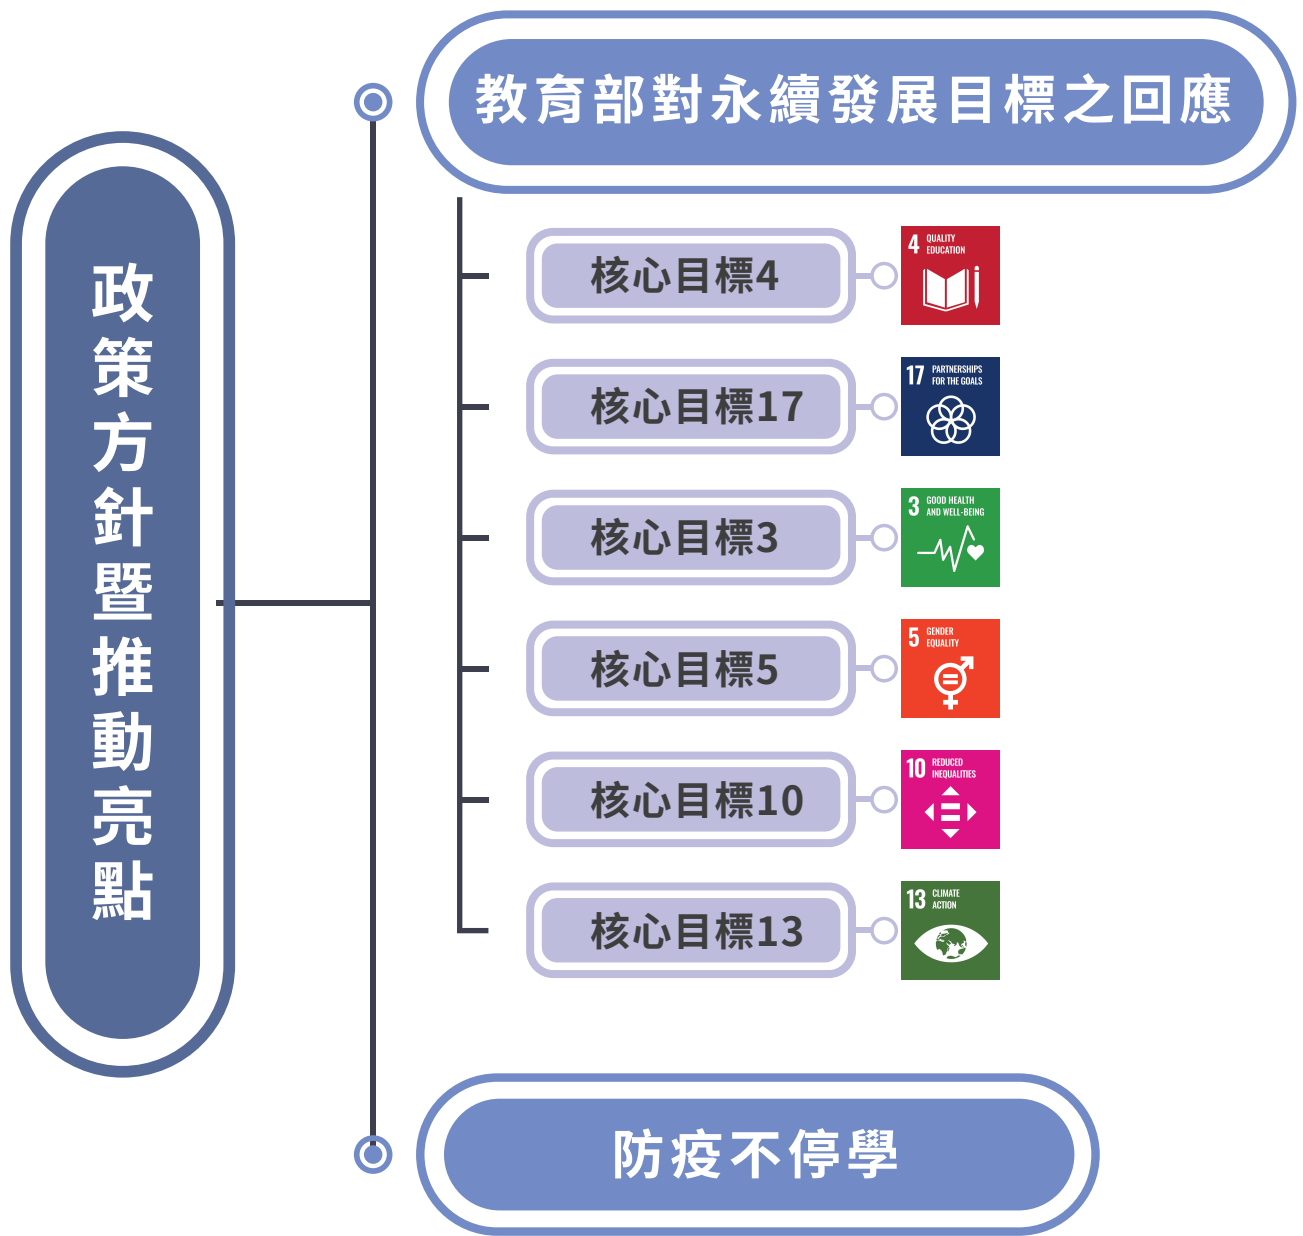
政策方針暨推動亮點

教育部對永續發展目標之回應

核心目標4

4 QUALITY EDUCATION

核心目標17

17 PARTNERSHIPS FOR THE GOALS

核心目標3

3 GOOD HEALTH AND WELL-BEING

核心目標5

5 GENDER EQUALITY

核心目標10

10 REDUCED INEQUALITIES

核心目標13

13 CLIMATE ACTION

防疫不停學